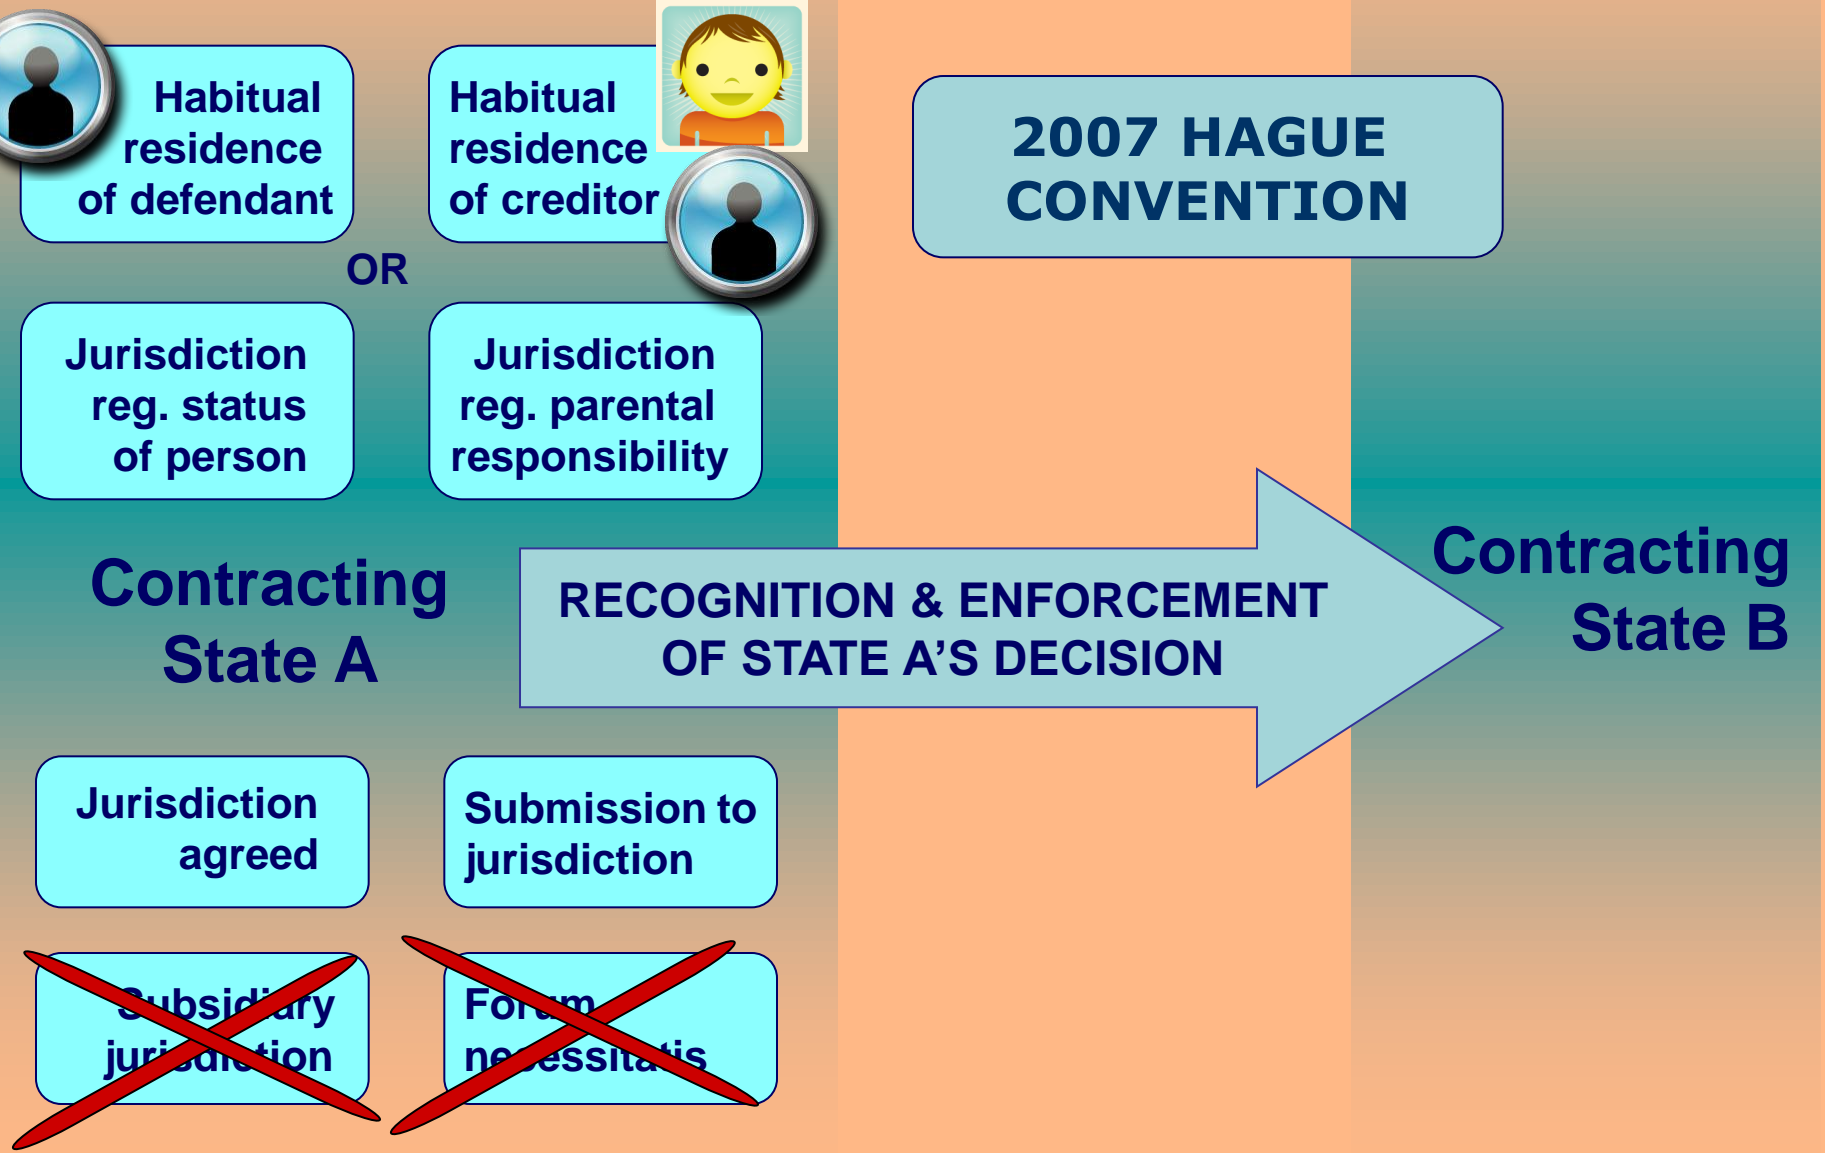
Habitual residence of defendant

Habitual residence of creditor

OR

Jurisdiction reg. status of person

Jurisdiction reg. parental responsibility

2007 HAGUE CONVENTION

Contracting State A

RECOGNITION & ENFORCEMENT OF STATE A'S DECISION

Contracting State B

Jurisdiction agreed

Submission to jurisdiction

Subsidiary jurisdiction

Forum necessitatis